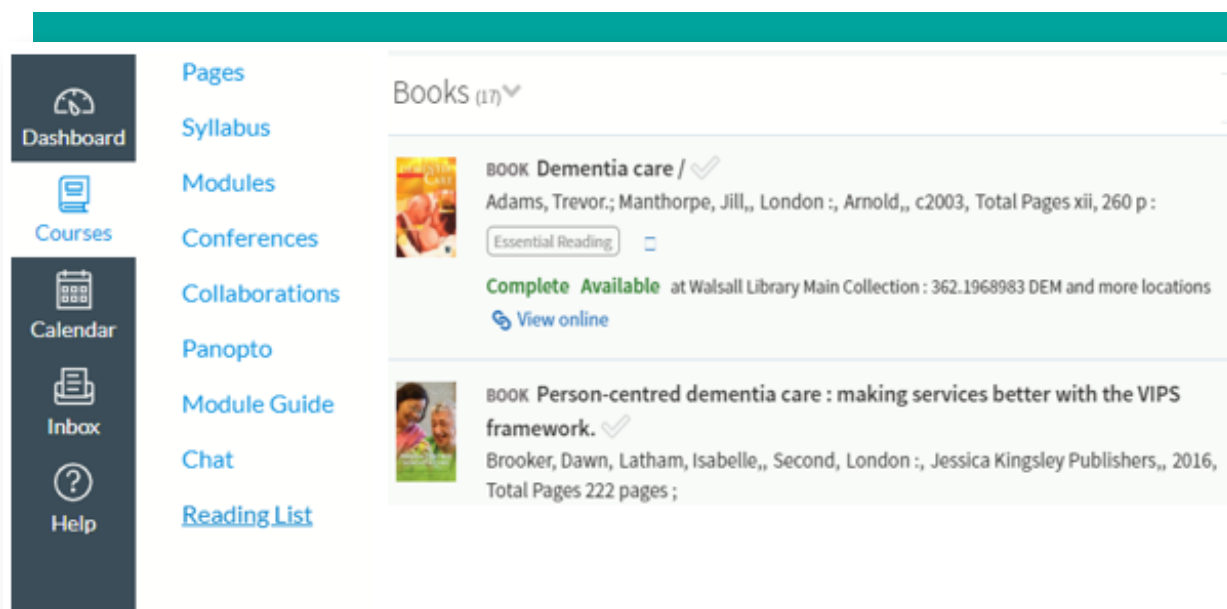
Dashboard

Courses

Calendar

Inbox

Help

Pages

Syllabus

Modules

Conferences

Collaborations

Panopto

Module Guide

Chat

Reading List

Books (17)

BOOK Dementia care /

Adams, Trevor.; Manthorpe, Jill,, London :, Arnold,, c2003, Total Pages xii, 260 p :

Essential Reading

Complete Available at Walsall Library Main Collection : 362.1968983 DEM and more locations

View online

BOOK Person-centred dementia care : making services better with the VIPS framework.

Brooker, Dawn, Latham, Isabelle,, Second, London :, Jessica Kingsley Publishers,, 2016, Total Pages 222 pages ;